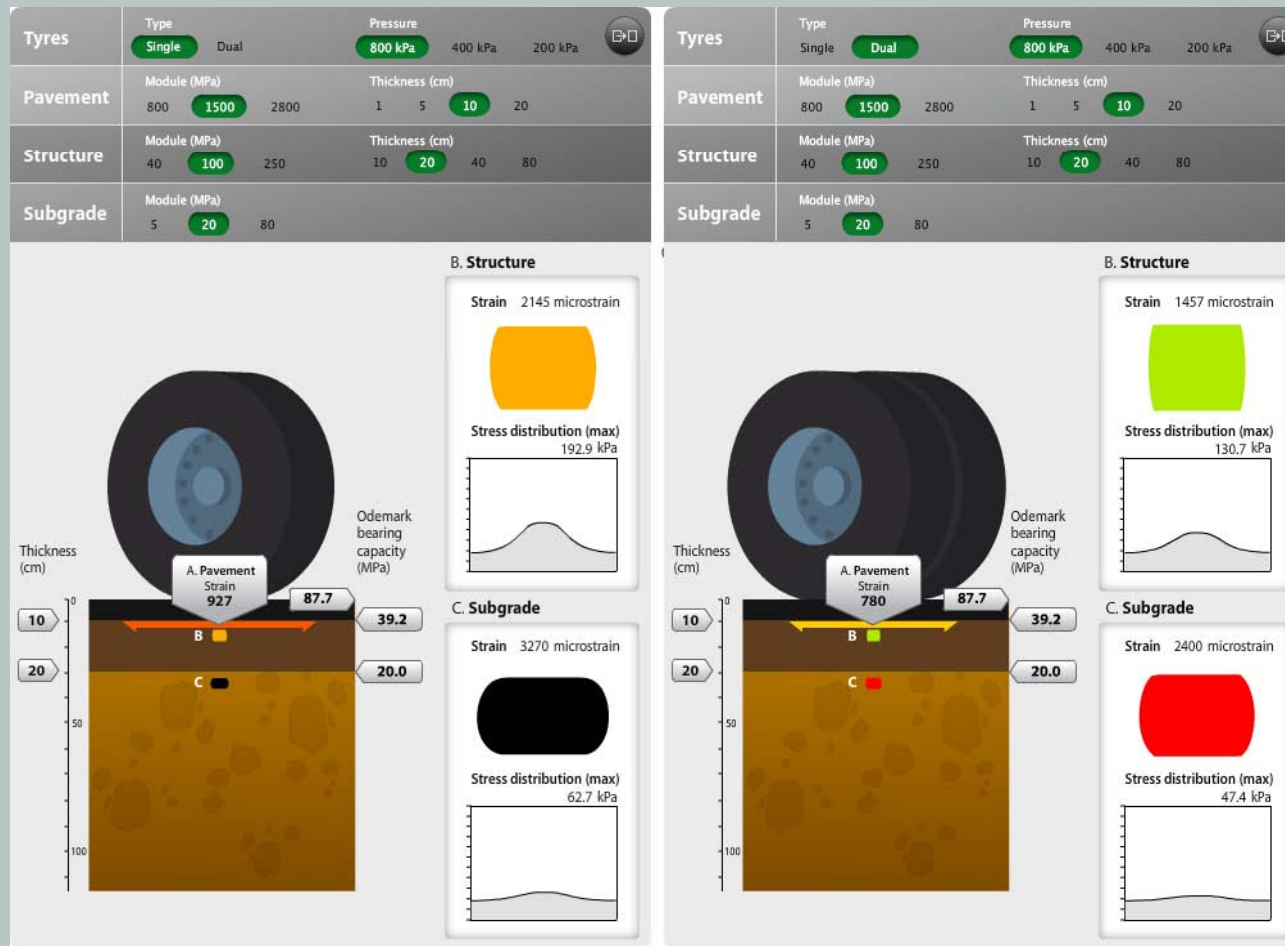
Tyres
Type
Single Dual
Pressure
800 kPa 400 kPa 200 kPa

Pavement
Module (MPa)
800 1500 2800
Thickness (cm)
1 5 10 20

Structure
Module (MPa)
40 100 250
Thickness (cm)
10 20 40 80

Subgrade
Module (MPa)
5 20 80

B. Structure
Strain 2145 microstrain
Stress distribution (max)
192.9 kPa

Thickness (cm)
Odemark bearing capacity (MPa)
A. Pavement
Strain
927
87.7
0
10
39.2
B
20
20.0
C
50
100

C. Subgrade
Strain 3270 microstrain
Stress distribution (max)
62.7 kPa

Tyres
Type
Single Dual
Pressure
800 kPa 400 kPa 200 kPa

Pavement
Module (MPa)
800 1500 2800
Thickness (cm)
1 5 10 20

Structure
Module (MPa)
40 100 250
Thickness (cm)
10 20 40 80

Subgrade
Module (MPa)
5 20 80

B. Structure
Strain 1457 microstrain
Stress distribution (max)
130.7 kPa

Thickness (cm)
Odemark bearing capacity (MPa)
A. Pavement
Strain
780
87.7
0
10
39.2
B
20
20.0
C
50
100

C. Subgrade
Strain 2400 microstrain
Stress distribution (max)
47.4 kPa